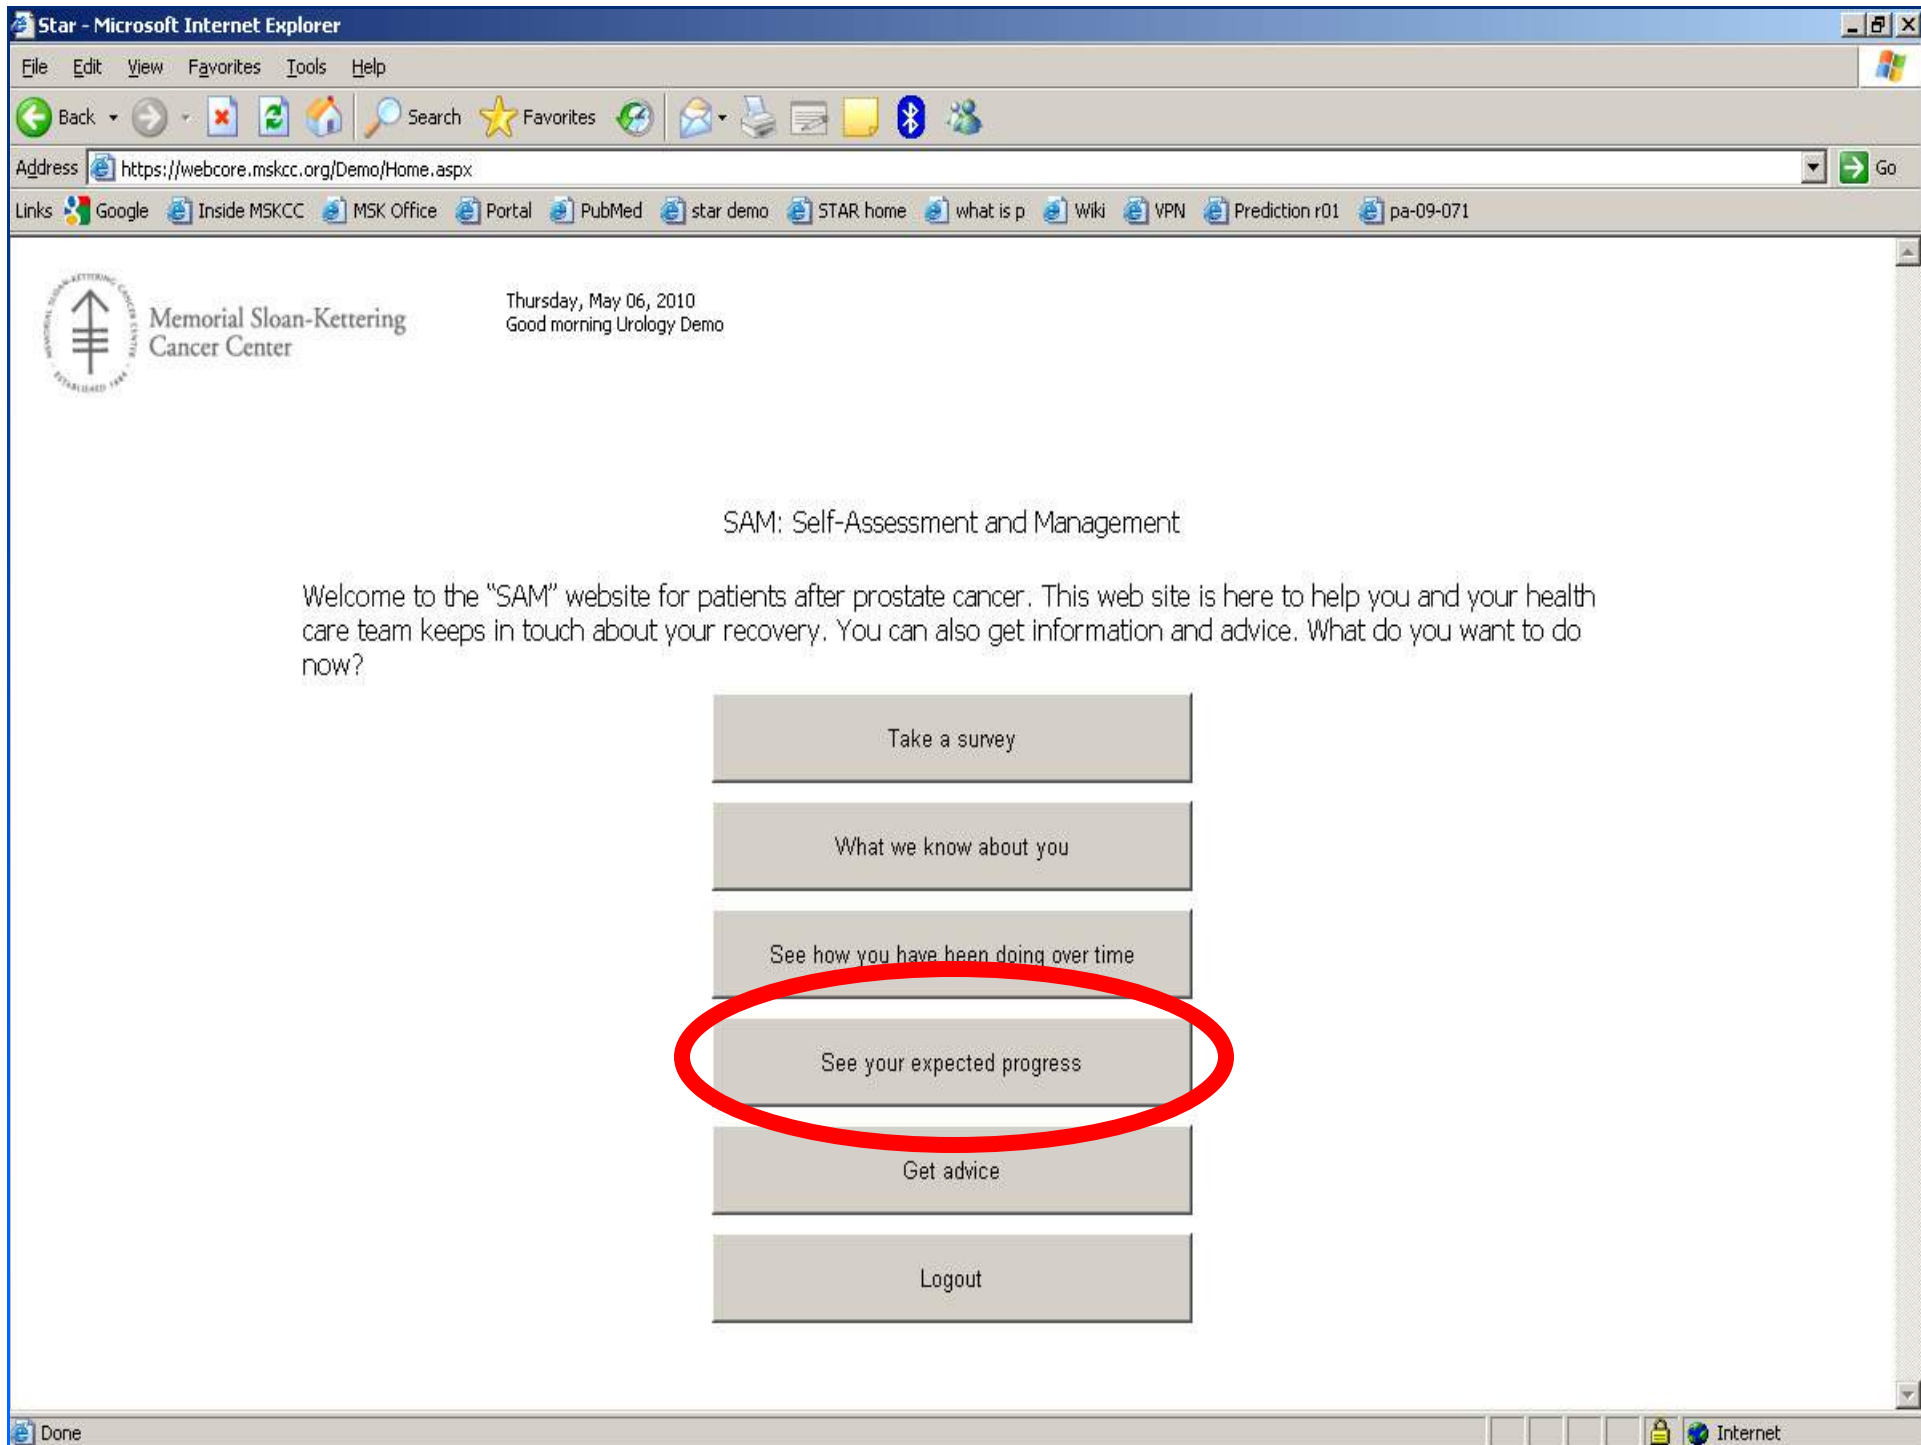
Star - Microsoft Internet Explorer

File Edit View Favorites Tools Help

Back Search Favorites

Address https://webcore.mskcc.org/Demo/Home.aspx Go

Links Google Inside MSKCC MSK Office Portal PubMed star demo STAR home what is p Wiki VPN Prediction r01 pa-09-071

Memorial Sloan-Kettering Cancer Center

Thursday, May 06, 2010
Good morning Urology Demo

SAM: Self-Assessment and Management

Welcome to the "SAM" website for patients after prostate cancer. This web site is here to help you and your health care team keeps in touch about your recovery. You can also get information and advice. What do you want to do now?

Take a survey

What we know about you

See how you have been doing over time

See your expected progress

Get advice

Logout

Done

Internet